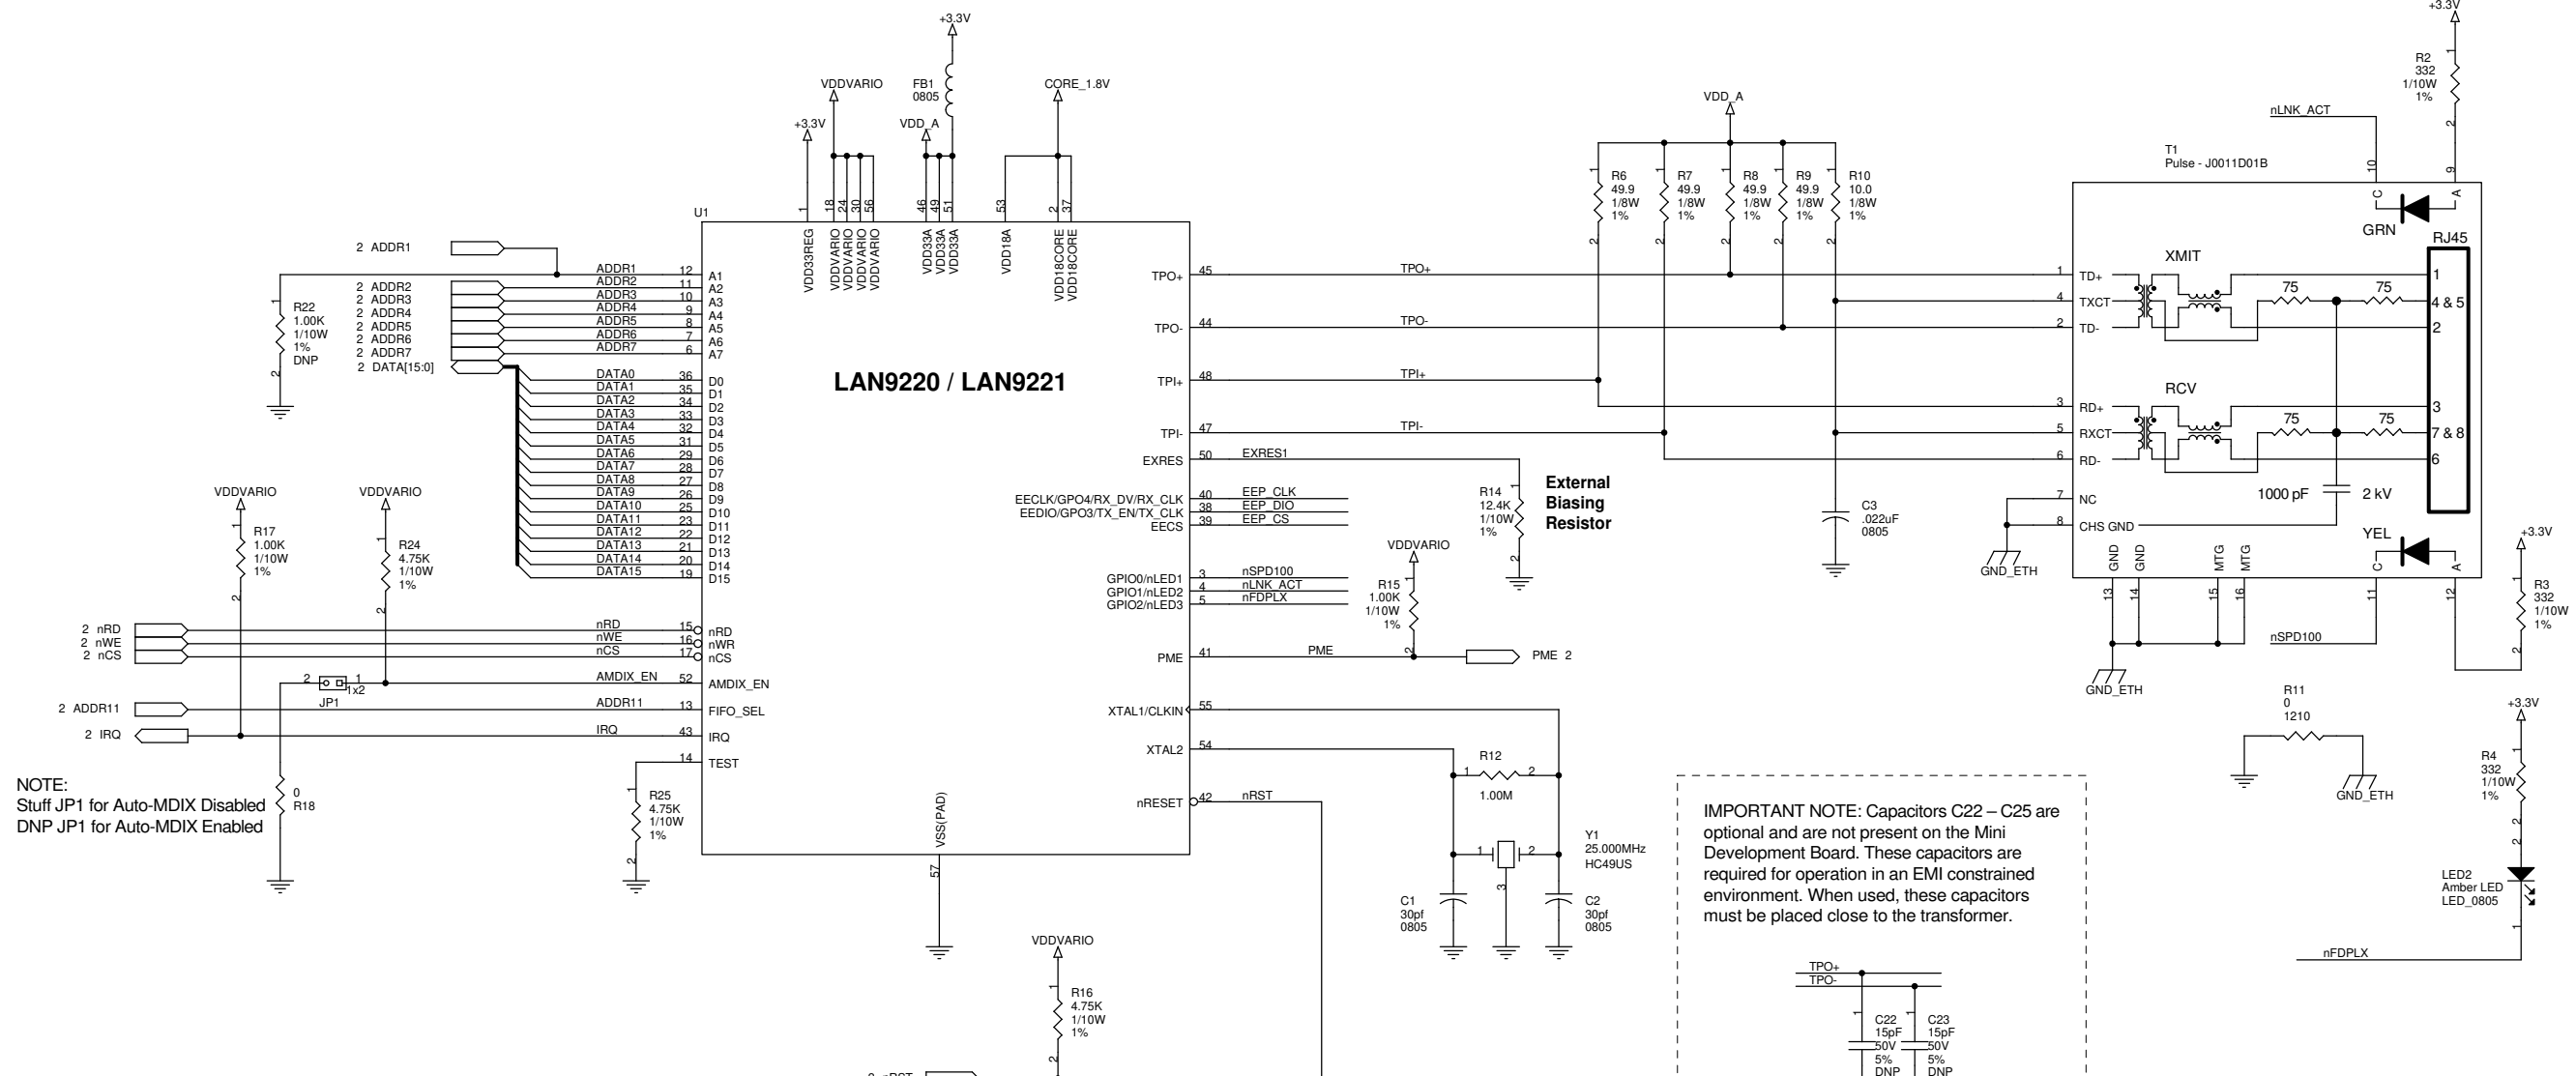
+3.3V
FB1
0805
VDDVARIO
CORE_1.8V
+3.3V
VDD_A
U1
VDD33REG VDDVARIO VDDVARIO VDDVARIO VDDVARIO VDD33A VDD33A VDD33A VDD18A VDD18CORE VDD18CORE
1 18 24 30 56 46 49 51 53 2 37

LAN9220 / LAN9221

2 ADDR1
R22
1.00K
1/10W
1%
DNP
2 ADDR2
2 ADDR3
2 ADDR4
2 ADDR5
2 ADDR6
2 ADDR7
2 DATA[15:0]

ADDR1 12 A1
ADDR2 11 A2
ADDR3 10 A3
ADDR4 9 A4
ADDR5 8 A5
ADDR6 7 A6
ADDR7 6 A7
DATA0 36 D0
DATA1 35 D1
DATA2 34 D2
DATA3 33 D3
DATA4 32 D4
DATA5 31 D5
DATA6 29 D6
DATA7 28 D7
DATA8 27 D8
DATA9 26 D9
DATA10 25 D10
DATA11 23 D11
DATA12 22 D12
DATA13 21 D13
DATA14 20 D14
DATA15 19 D15

VDDVARIO
R17
1.00K
1/10W
1%
VDDVARIO
R24
4.75K
1/10W
1%
2 nRD
2 nWE
2 nCS
nRD 15 nRD
nWE 16 nWR
nCS 17 nCS
2 1
1x2
JP1
AMDIX_EN 52 AMDIX_EN
2 ADDR11
ADDR11 13 FIFO_SEL
2 IRQ
IRQ 43 IRQ
14 TEST
R25
4.75K
1/10W
1%
0
R18
NOTE:
Stuff JP1 for Auto-MDIX Disabled
DNP JP1 for Auto-MDIX Enabled
VSS(PAD)
57

TPO+ 45 TPO+
TPO- 44 TPO-
TPI+ 48 TPI+
TPI- 47 TPI-
EXRES 50 EXRES1
EECLK/GPO4/RX_DV/RX_CLK 40 EEP_CLK
EEDIO/GPO3/TX_EN/TX_CLK 38 EEP_DIO
EECS 39 EEP_CS
GPIO0/nLED1 3 nSPD100
GPIO1/nLED2 4 nLNK_ACT
GPIO2/nLED3 5 nFDPLX
PME 41 PME
PME 2
XTAL1/CLKIN 55
XTAL2 54
nRESET 42 nRST
R14
12.4K
1/10W
1%
External
Biasing
Resistor
VDDVARIO
R15
1.00K
1/10W
1%
R12
1.00M
Y1
25.000MHz
HC49US
C1
30pf
0805
C2
30pf
0805
VDDVARIO
R16
4.75K
1/10W
1%
2 nRST

VDD_A
R6
49.9
1/8W
1%
R7
49.9
1/8W
1%
R8
49.9
1/8W
1%
R9
49.9
1/8W
1%
R10
10.0
1/8W
1%
C3
.022uF
0805

+3.3V
R2
332
1/10W
1%
nLNK_ACT
T1
Pulse - J0011D01B
GRN
RJ45
XMIT
TD+
TXCT
TD-
75 75
1
4 & 5
2
RCV
RD+
RXCT
RD-
75 75
3
7 & 8
6
NC
CHS GND
1000 pF
2 kV
YEL
GND GND MTG MTG
GND_ETH
GND_ETH
nSPD100
+3.3V
R3
332
1/10W
1%
R11
0
1210
GND_ETH
+3.3V
R4
332
1/10W
1%
LED2
Amber LED
LED_0805
nFDPLX

IMPORTANT NOTE: Capacitors C22 – C25 are optional and are not present on the Mini Development Board. These capacitors are required for operation in an EMI constrained environment. When used, these capacitors must be placed close to the transformer.
TPO+
TPO-
C22
15pF
50V
5%
DNP
C23
15pF
50V
5%
DNP